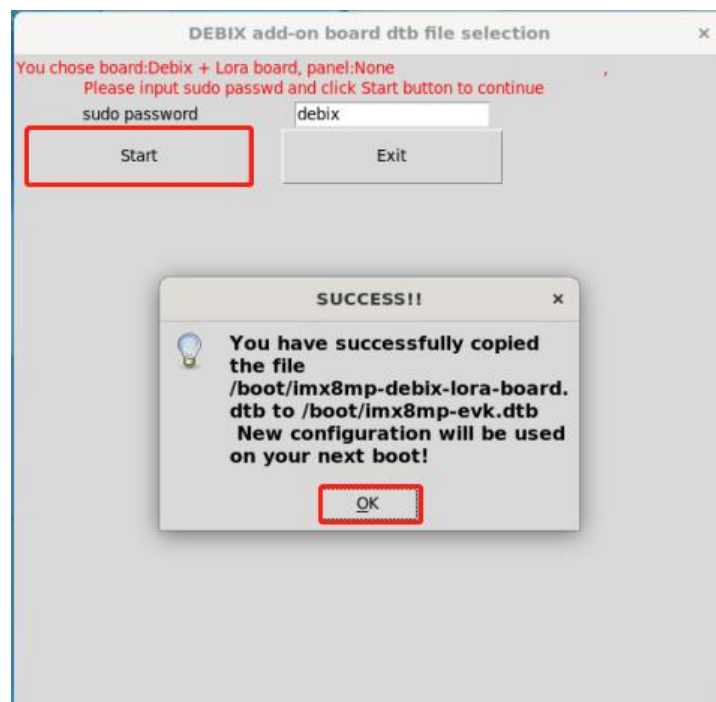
DEBIX add-on board dtb file selection
×

You chose board:Debix + Lora board, panel:None
Please input sudo passwd and click Start button to continue

sudo password
debix

Start
Exit

SUCCESS!!
×

You have successfully copied the file /boot/imx8mp-debix-lora-board.dtb to /boot/imx8mp-evk.dtb
New configuration will be used on your next boot!

OK